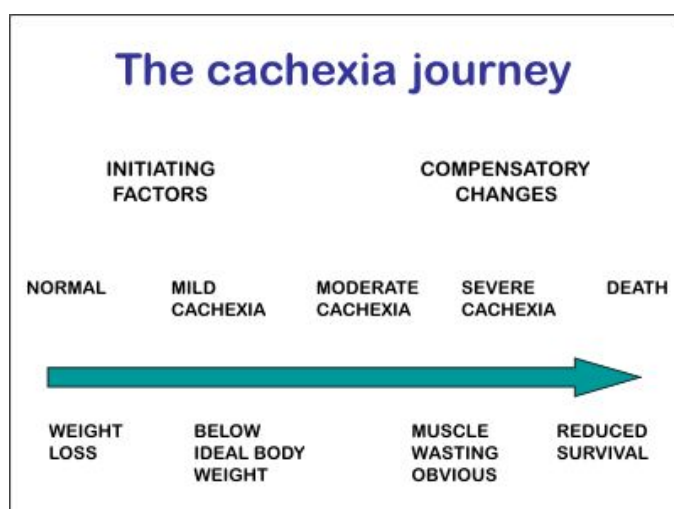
The cachexia journey

INITIATING FACTORS

COMPENSATORY CHANGES

NORMAL

MILD CACHEXIA

MODERATE CACHEXIA

SEVERE CACHEXIA

DEATH

WEIGHT LOSS

BELOW IDEAL BODY WEIGHT

MUSCLE WASTING OBVIOUS

REDUCED SURVIVAL